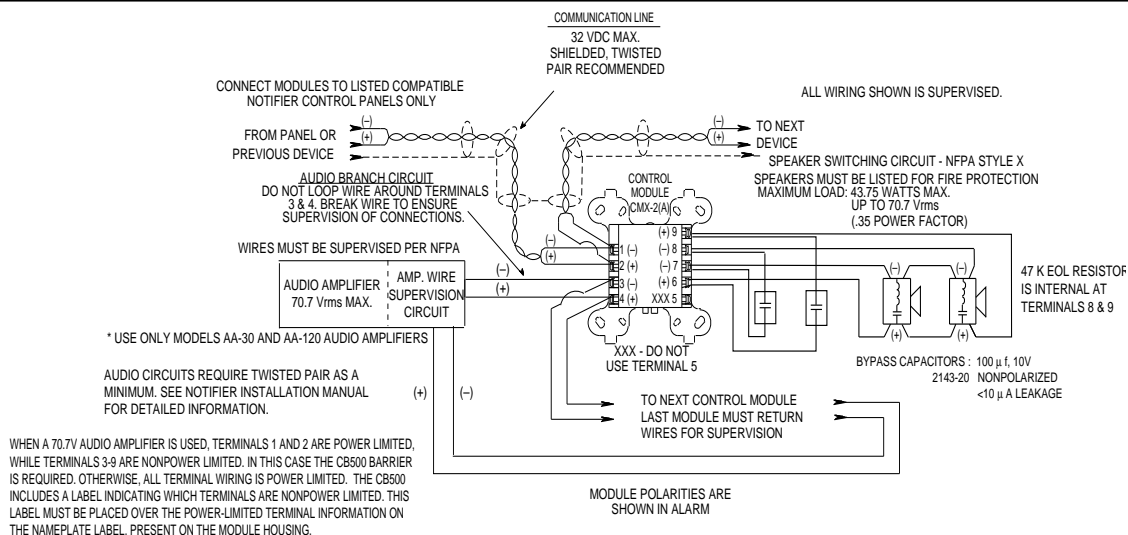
COMMUNICATION LINE
32 VDC MAX.
SHIELDED, TWISTED PAIR RECOMMENDED

CONNECT MODULES TO LISTED COMPATIBLE NOTIFIER CONTROL PANELS ONLY

ALL WIRING SHOWN IS SUPERVISED.

FROM PANEL OR PREVIOUS DEVICE
(–)
(+)

(–)
(+)
TO NEXT DEVICE

SPEAKER SWITCHING CIRCUIT - NFPA STYLE X
SPEAKERS MUST BE LISTED FOR FIRE PROTECTION
MAXIMUM LOAD: 43.75 WATTS MAX.
UP TO 70.7 Vrms
(.35 POWER FACTOR)

AUDIO BRANCH CIRCUIT
DO NOT LOOP WIRE AROUND TERMINALS 3 & 4. BREAK WIRE TO ENSURE SUPERVISION OF CONNECTIONS.

CONTROL MODULE
CMX-2(A)

WIRES MUST BE SUPERVISED PER NFPA

(–)
(+)

1 (–)
2 (+)
3 (–)
4 (+)
(+) 9
(–) 8
(–) 7
(+) 6
XXX 5

AUDIO AMPLIFIER 70.7 Vrms MAX.
AMP. WIRE SUPERVISION CIRCUIT

(–)
(+)

47 K EOL RESISTOR IS INTERNAL AT TERMINALS 8 & 9

(–)
(+)
(–)
(+)

* USE ONLY MODELS AA-30 AND AA-120 AUDIO AMPLIFIERS

XXX - DO NOT USE TERMINAL 5

BYPASS CAPACITORS : 100 µ f, 10V
2143-20 NONPOLARIZED
<10 µ A LEAKAGE

AUDIO CIRCUITS REQUIRE TWISTED PAIR AS A MINIMUM. SEE NOTIFIER INSTALLATION MANUAL FOR DETAILED INFORMATION.

(+)
(–)

TO NEXT CONTROL MODULE
LAST MODULE MUST RETURN WIRES FOR SUPERVISION

WHEN A 70.7V AUDIO AMPLIFIER IS USED, TERMINALS 1 AND 2 ARE POWER LIMITED, WHILE TERMINALS 3-9 ARE NONPOWER LIMITED. IN THIS CASE THE CB500 BARRIER IS REQUIRED. OTHERWISE, ALL TERMINAL WIRING IS POWER LIMITED. THE CB500 INCLUDES A LABEL INDICATING WHICH TERMINALS ARE NONPOWER LIMITED. THIS LABEL MUST BE PLACED OVER THE POWER-LIMITED TERMINAL INFORMATION ON THE NAMEPLATE LABEL. PRESENT ON THE MODULE HOUSING.

MODULE POLARITIES ARE SHOWN IN ALARM